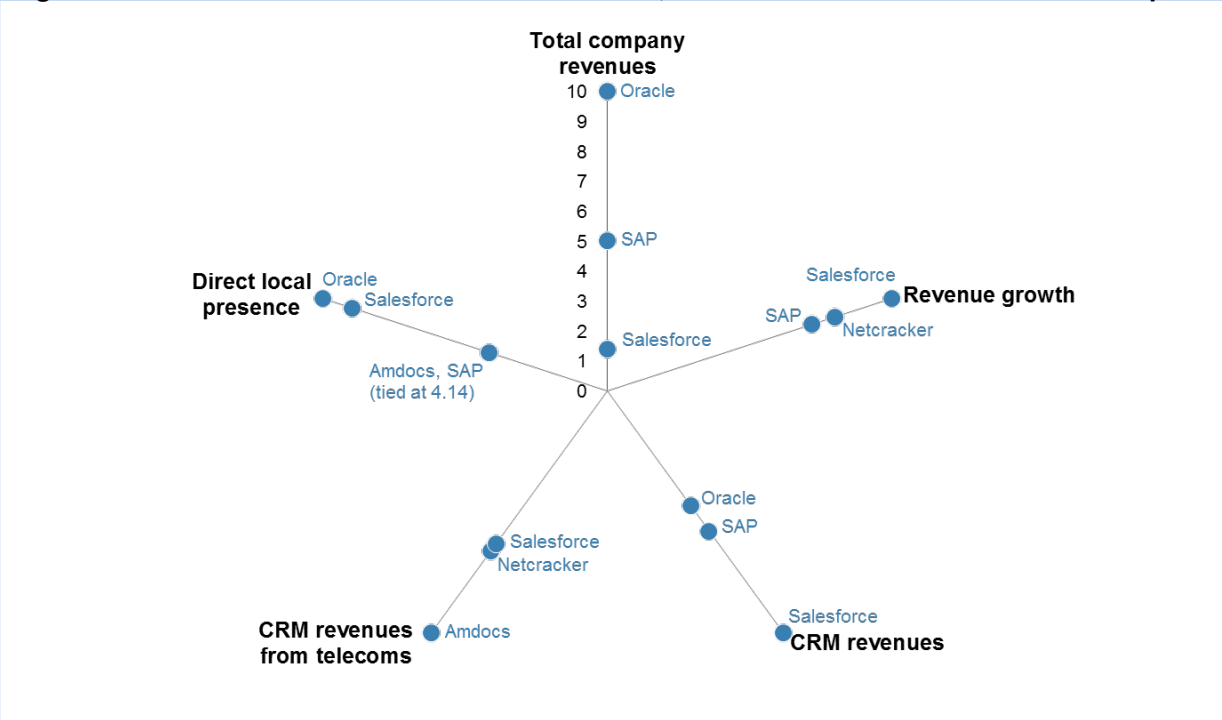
Total company revenues

10 Oracle
9
8
7
6
5 SAP
4
3
2
1 Salesforce
0

Direct local presence
Oracle
Salesforce
Amdocs, SAP (tied at 4.14)

Revenue growth
Salesforce
SAP
Netcracker

Oracle
SAP
Salesforce
CRM revenues

Salesforce
Netcracker
Amdocs
CRM revenues from telecoms